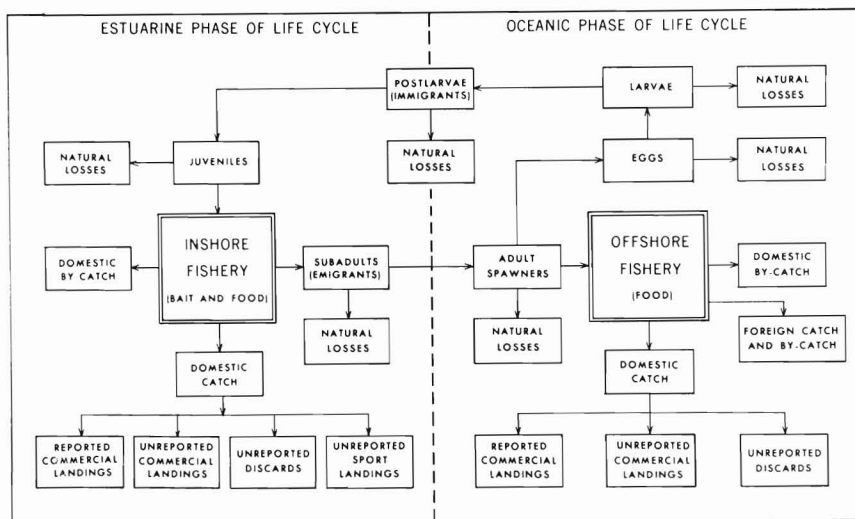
ESTUARINE PHASE OF LIFE CYCLE

OCEANIC PHASE OF LIFE CYCLE

POSTLARVAE (IMMIGRANTS)

LARVAE

NATURAL LOSSES

NATURAL LOSSES

JUVENILES

NATURAL LOSSES

EGGS

NATURAL LOSSES

DOMESTIC BY CATCH

INSHORE FISHERY (BAIT AND FOOD)

SUBADULTS (EMIGRANTS)

ADULT SPAWNERS

OFFSHORE FISHERY (FOOD)

DOMESTIC BY-CATCH

NATURAL LOSSES

NATURAL LOSSES

FOREIGN CATCH AND BY-CATCH

DOMESTIC CATCH

DOMESTIC CATCH

REPORTED COMMERCIAL LANDINGS

UNREPORTED COMMERCIAL LANDINGS

UNREPORTED DISCARDS

UNREPORTED SPORT LANDINGS

REPORTED COMMERCIAL LANDINGS

UNREPORTED COMMERCIAL LANDINGS

UNREPORTED DISCARDS